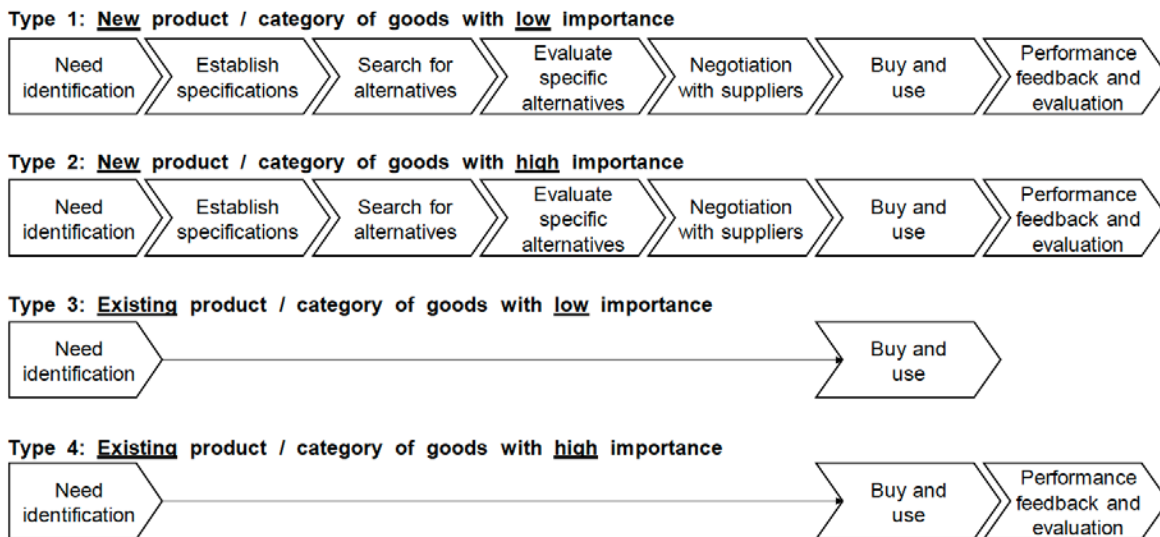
Type 1: New product / category of goods with low importance

Need identification

Establish specifications

Search for alternatives

Evaluate specific alternatives

Negotiation with suppliers

Buy and use

Performance feedback and evaluation

Type 2: New product / category of goods with high importance

Need identification

Establish specifications

Search for alternatives

Evaluate specific alternatives

Negotiation with suppliers

Buy and use

Performance feedback and evaluation

Type 3: Existing product / category of goods with low importance

Need identification

Buy and use

Type 4: Existing product / category of goods with high importance

Need identification

Buy and use

Performance feedback and evaluation